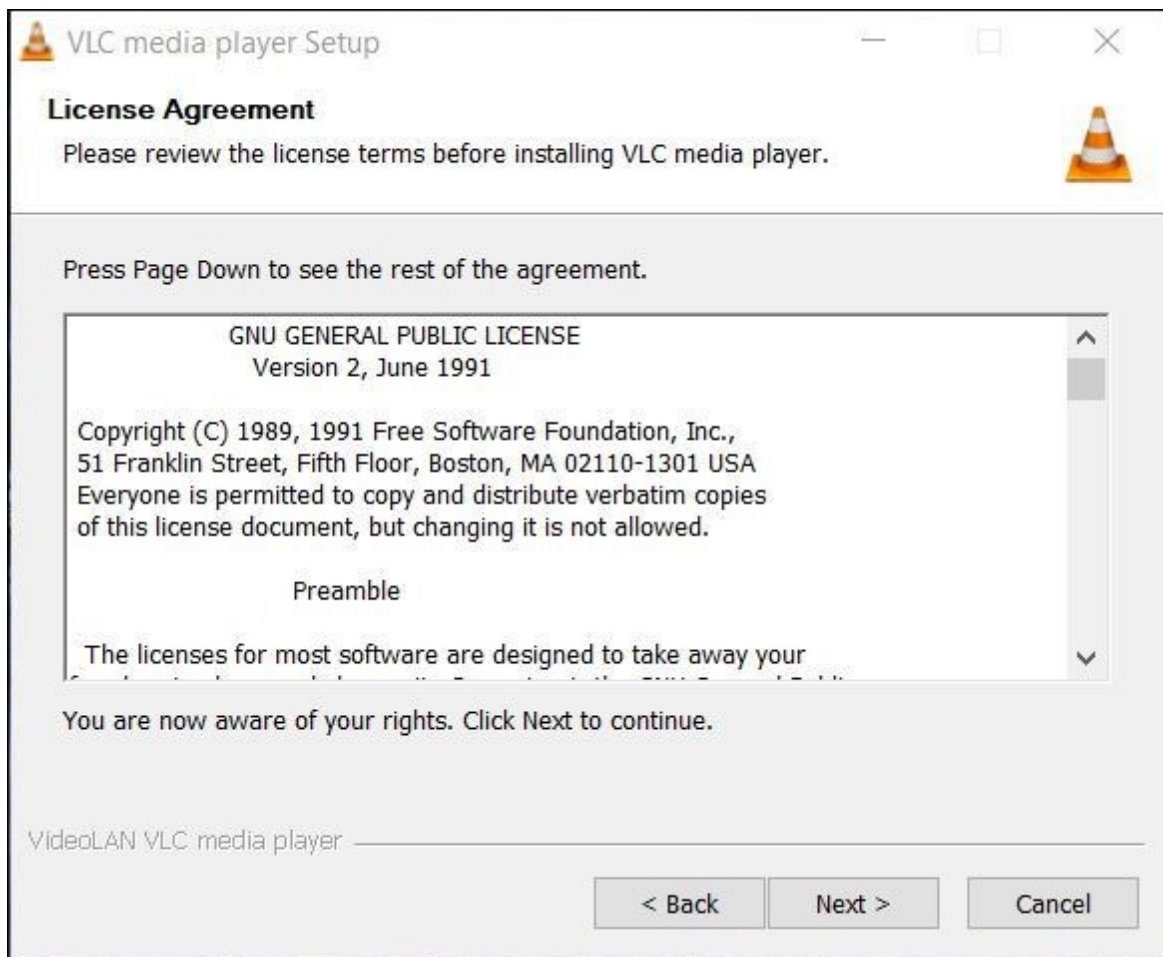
VLC media player Setup

License Agreement

Please review the license terms before installing VLC media player.

Press Page Down to see the rest of the agreement.

GNU GENERAL PUBLIC LICENSE
Version 2, June 1991

Copyright (C) 1989, 1991 Free Software Foundation, Inc.,
51 Franklin Street, Fifth Floor, Boston, MA 02110-1301 USA
Everyone is permitted to copy and distribute verbatim copies
of this license document, but changing it is not allowed.

Preamble

The licenses for most software are designed to take away your
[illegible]

You are now aware of your rights. Click Next to continue.

VideoLAN VLC media player

< Back

Next >

Cancel